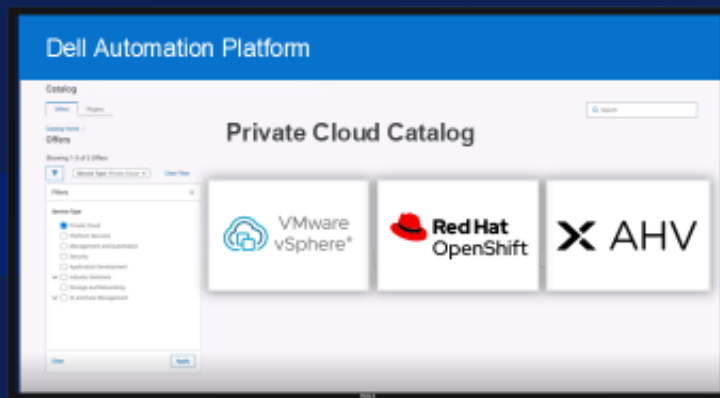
Dell Automation Platform

Catalog

Offers Plugins

Catalog Home /

Offers

Showing 1-3 of 3 Offers

Service Type: Private Cloud ×

Clear Filter

Filters

Service Type

Private Cloud

Platform Services

Management and Automation

Security

Application Development

Industry Solutions

Storage and Networking

AI and Data Management

Clear

Apply

Search

Private Cloud Catalog

VMware vSphere®

Red Hat OpenShift

AHV